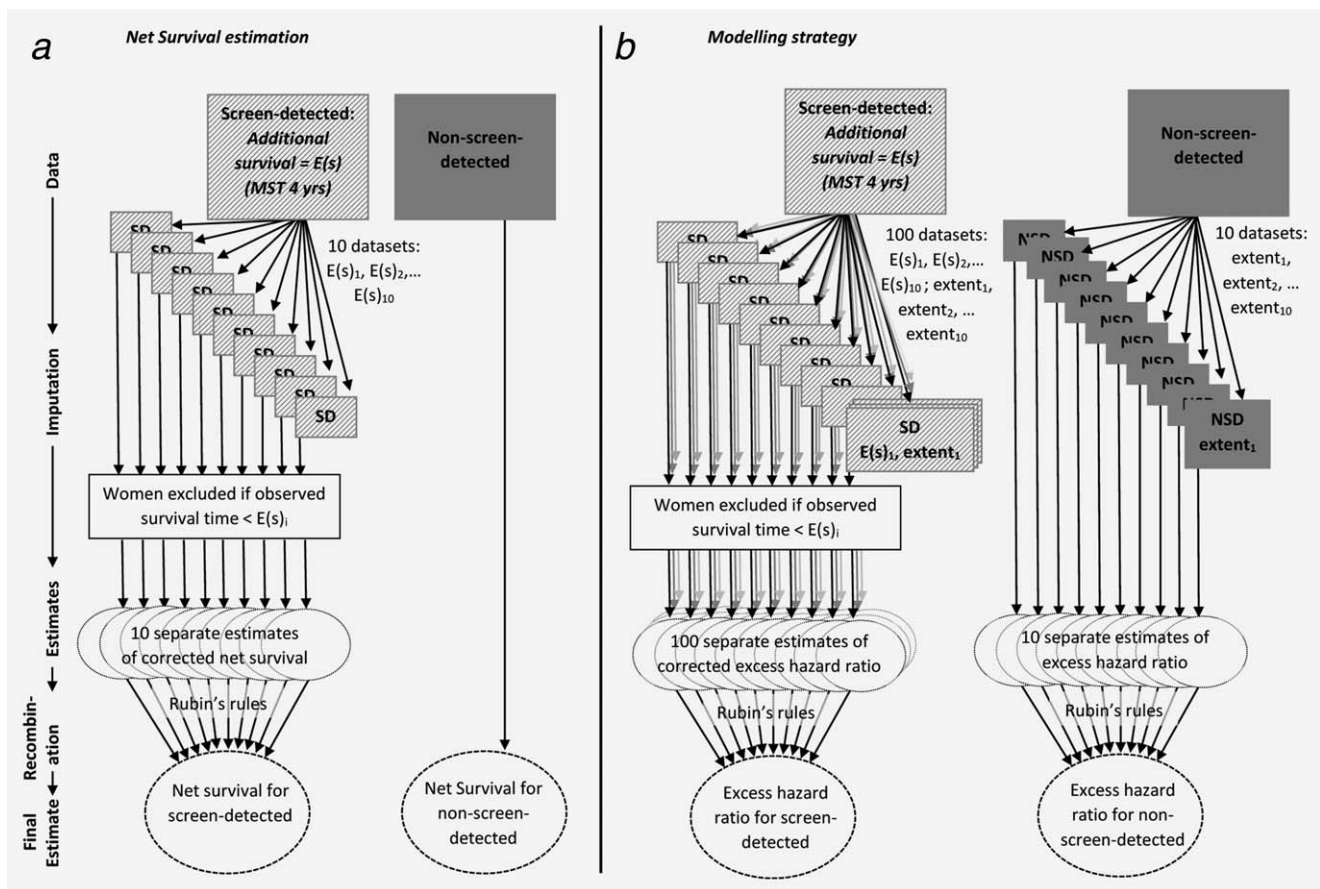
a

Net Survival estimation

Data

Imputation

Estimates

Recombination

Final Estimate

Screen-detected: Additional survival = E(s) (MST 4 yrs)

Non-screen-detected

SD
SD
SD
SD
SD
SD
SD
SD
SD
SD

10 datasets: E(s)$_1$, E(s)$_2$,... E(s)$_{10}$

Women excluded if observed survival time < E(s)$_i$

10 separate estimates of corrected net survival

Rubin's rules

Net survival for screen-detected

Net Survival for non-screen-detected

b

Modelling strategy

Screen-detected: Additional survival = E(s) (MST 4 yrs)

Non-screen-detected

SD
SD
SD
SD
SD
SD
SD
SD
SD
SD E(s)$_1$, extent$_1$

100 datasets: E(s)$_1$, E(s)$_2$,... E(s)$_{10}$ ; extent$_1$, extent$_2$, ... extent$_{10}$

NSD
NSD
NSD
NSD
NSD
NSD
NSD
NSD
NSD
NSD extent$_1$

10 datasets: extent$_1$, extent$_2$, ... extent$_{10}$

Women excluded if observed survival time < E(s)$_i$

100 separate estimates of corrected excess hazard ratio

10 separate estimates of excess hazard ratio

Rubin's rules

Rubin's rules

Excess hazard ratio for screen-detected

Excess hazard ratio for non-screen-detected